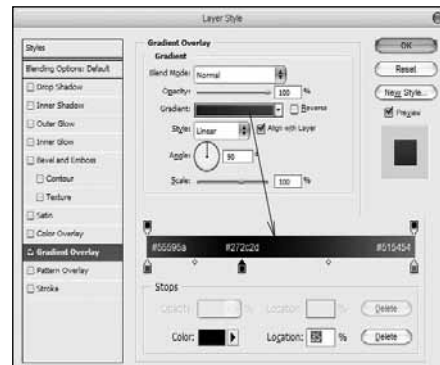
Layer Style

Styles
Blending Options: Default
Drop Shadow
Inner Shadow
Outer Glow
Inner Glow
Bevel and Emboss
Contour
Texture
Satin
Color Overlay
Gradient Overlay
Pattern Overlay
Stroke

Gradient Overlay
Gradient
Blend Mode: Normal
Opacity: 100 %
Gradient: Reverse
Style: Linear Align with Layer
Angle: 90
Scale: 100 %

OK
Reset
New Style...
Preview

#55595a #272c2d #515454

Stops
Opacity: % Location: % Delete
Color: Location: 50 % Delete